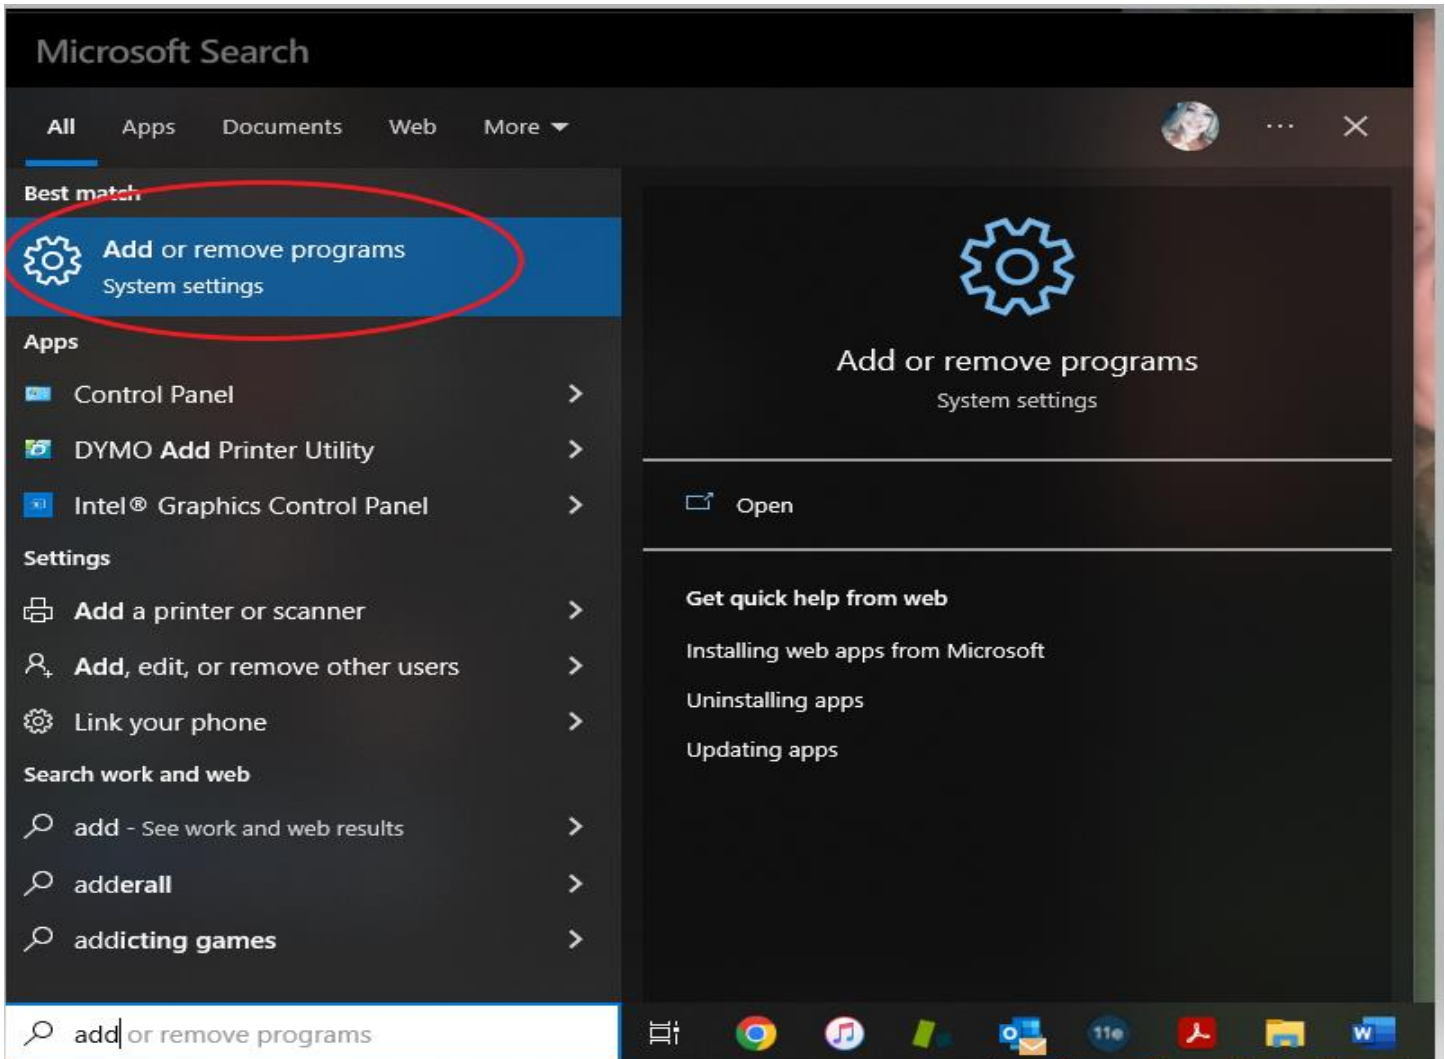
Microsoft Search

All Apps Documents Web More

···

Best match

Add or remove programs
System settings

Apps

Control Panel

DYMO Add Printer Utility

Intel® Graphics Control Panel

Settings

Add a printer or scanner

Add, edit, or remove other users

Link your phone

Search work and web

add - See work and web results

adderall

addicting games

Add or remove programs
System settings

Open

Get quick help from web

Installing web apps from Microsoft

Uninstalling apps

Updating apps

add or remove programs

11e